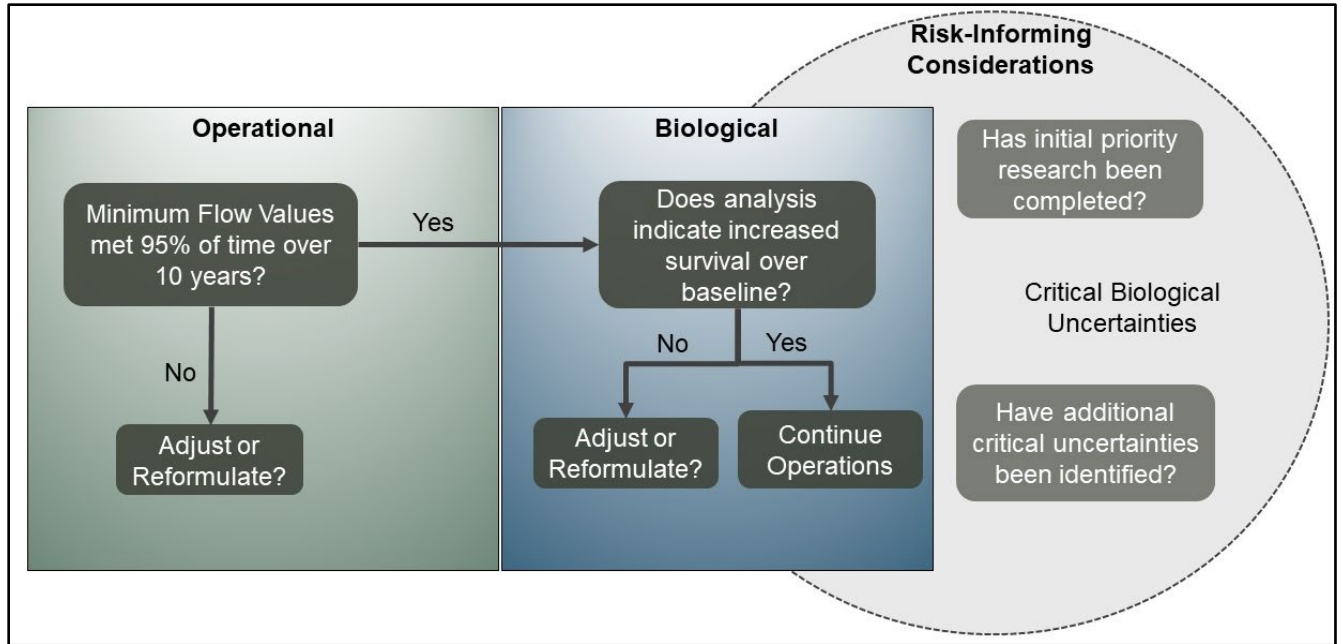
Risk-Informing Considerations

Operational

Minimum Flow Values met 95% of time over 10 years?

Yes

No

Adjust or Reformulate?

Biological

Does analysis indicate increased survival over baseline?

No

Yes

Adjust or Reformulate?

Continue Operations

Has initial priority research been completed?

Critical Biological Uncertainties

Have additional critical uncertainties been identified?